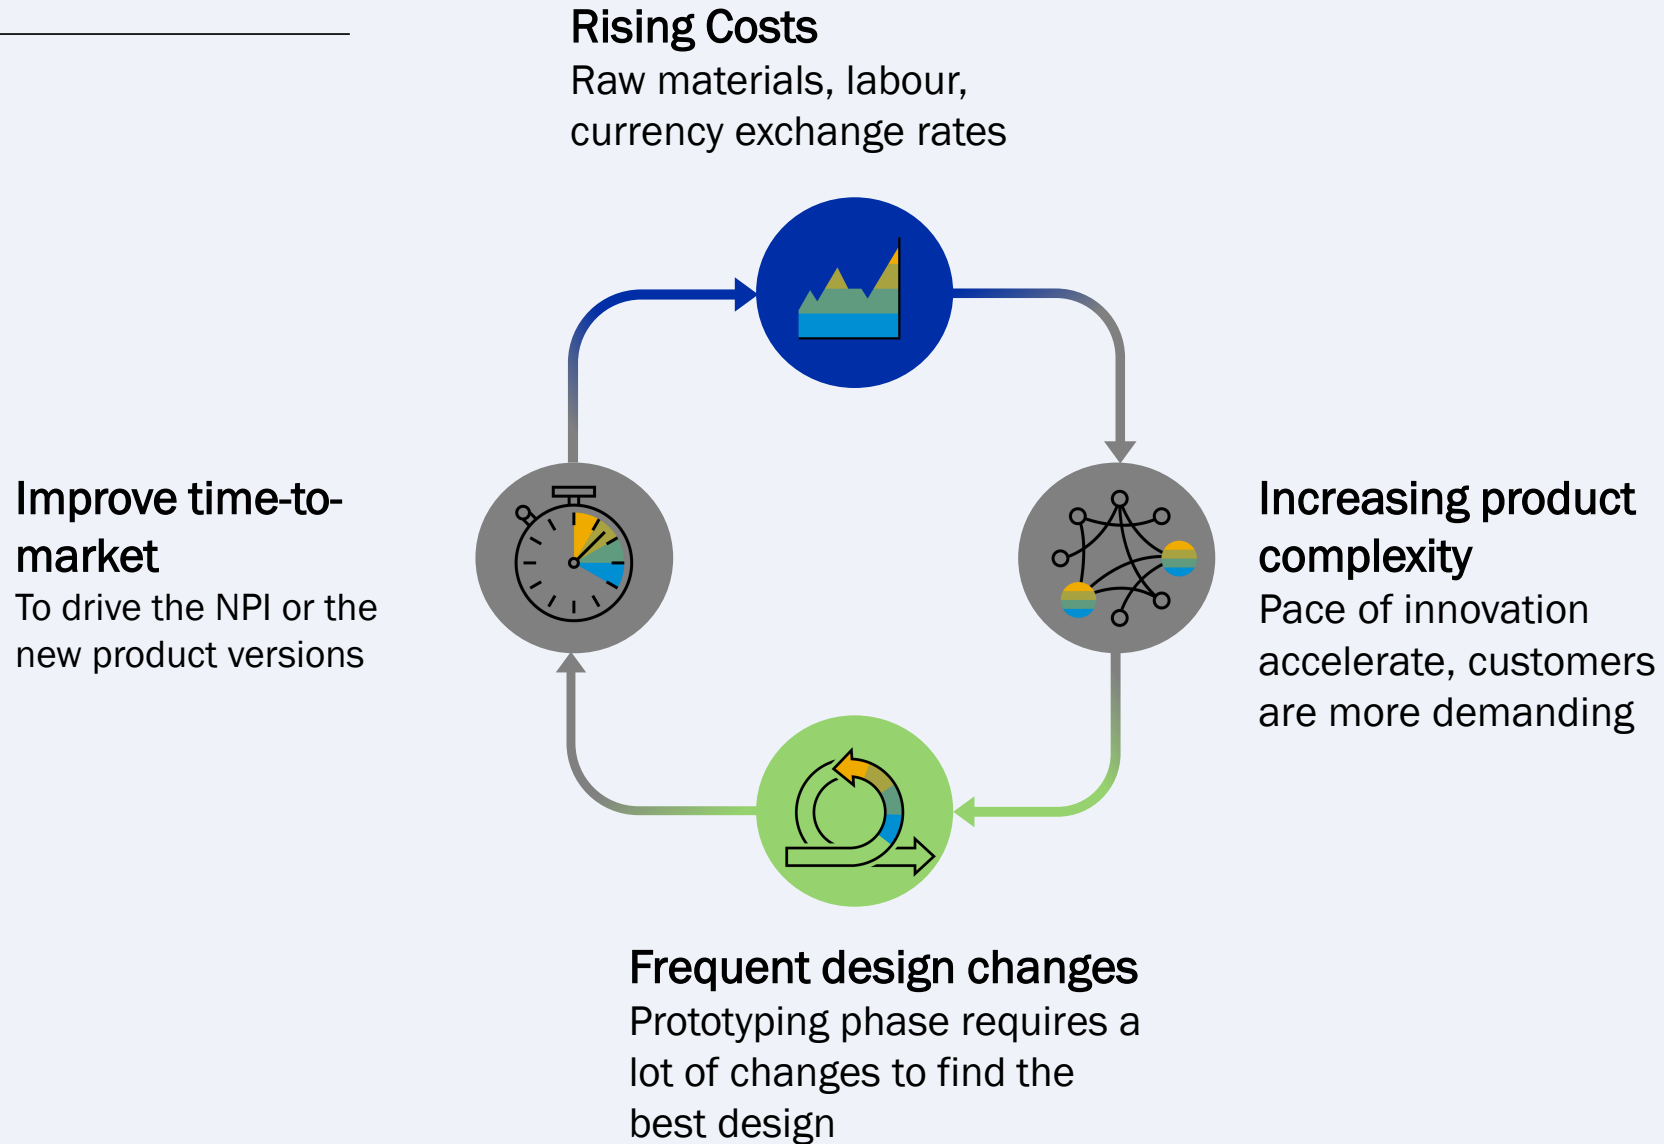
Rising Costs
Raw materials, labour, currency exchange rates

Increasing product complexity
Pace of innovation accelerate, customers are more demanding

Frequent design changes
Prototyping phase requires a lot of changes to find the best design

Improve time-to-market
To drive the NPI or the new product versions